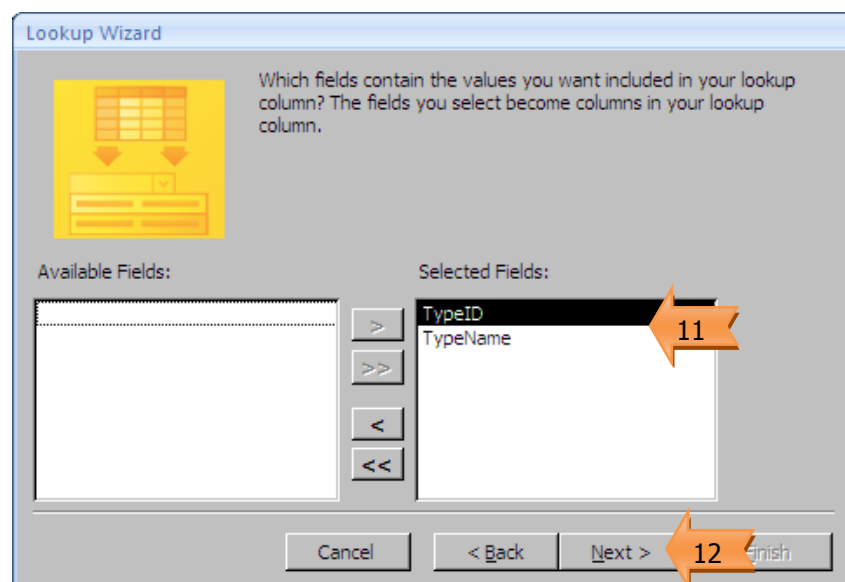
Lookup Wizard

Which fields contain the values you want included in your lookup column? The fields you select become columns in your lookup column.

Available Fields:

Selected Fields:

TypeID
TypeName

11

>
>>
<
<<

Cancel

< Back

Next >

12

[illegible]inish